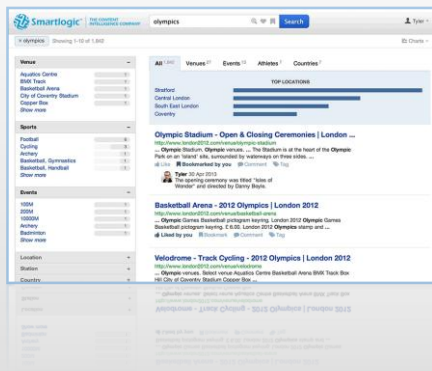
Smartlogic THE CONTENT INTELLIGENCE COMPANY

olympics

Search

Tyler

× olympics Showing 1-10 of 1,840

Charts

Venue

Aquatics Centre

BMX Track

Basketball Arena

City of Coventry Stadium

Copper Box

Show more

Sports

Football

Cycling

Archery

Basketball, Gymnastics

Basketball, Handball

Show more

Events

100M

200M

10000M

Archery

Badminton

Show more

Location

Station

Country

All

Venues

Events

Athletes

Countries

TOP LOCATIONS

Stratford

Central London

South East London

Coventry

Olympic Stadium - Open & Closing Ceremonies | London ...

http://www.london2012.com/venue/olympic-stadium

... Olympic Stadium. Olympic venues. ... The Stadium is at the heart of the Olympic Park on an 'island' site, surrounded by waterways on three sides. ...

Like Bookmarked by you Comment Tag

Tyler 30 Apr 2013
The opening ceremony was titled "Isles of Wonder" and directed by Danny Boyle.

Basketball Arena - 2012 Olympics | London 2012

http://www.london2012.com/venue/basketball-arena

... Olympic Games Basketball pictogram keyring. London 2012 Olympic Games Basketball pictogram keyring. £ 6.00. London 2012 Olympics stamp and ...

Liked by you Bookmark Comment Tag

Velodrome - Track Cycling - 2012 Olympics | London 2012

http://www.london2012.com/venue/velodrome

... Olympic venues. Select venue Aquatics Centre Basketball Arena BMX Track Box Hill City of Coventry Stadium Copper Box ...